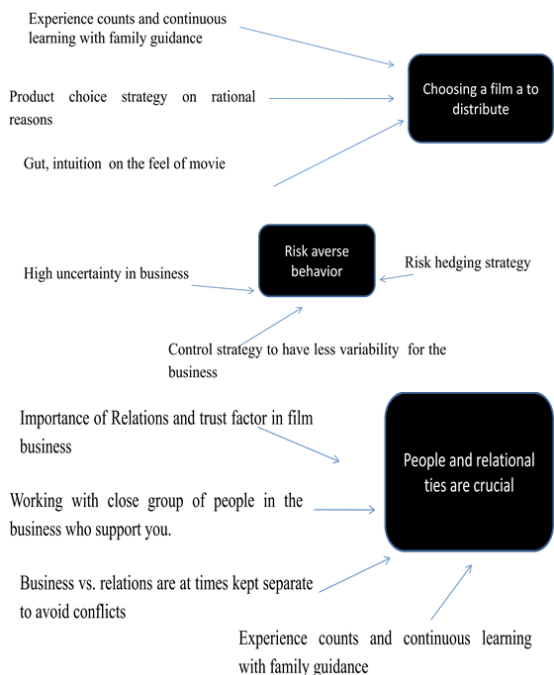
Experience counts and continuous learning with family guidance

Product choice strategy on rational reasons

Gut, intuition on the feel of movie

Choosing a film a to distribute

Risk averse behavior

High uncertainty in business

Risk hedging strategy

Control strategy to have less variability for the business

Importance of Relations and trust factor in film business

Working with close group of people in the business who support you.

Business vs. relations are at times kept separate to avoid conflicts

People and relational ties are crucial

Experience counts and continuous learning with family guidance